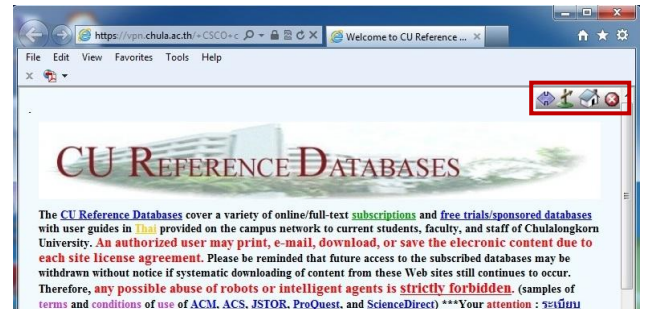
https://vpn.chula.ac.th/+CSCO+c

Welcome to CU Reference ...

File Edit View Favorites Tools Help

CU REFERENCE DATABASES

The CU Reference Databases cover a variety of online/full-text subscriptions and free trials/sponsored databases with user guides in Thai provided on the campus network to current students, faculty, and staff of Chulalongkorn University. An authorized user may print, e-mail, download, or save the elecronic content due to each site license agreement. Please be reminded that future access to the subscribed databases may be withdrawn without notice if systematic downloading of content from these Web sites still continues to occur. Therefore, any possible abuse of robots or intelligent agents is strictly forbidden. (samples of terms and conditions of use of ACM, ACS, JSTOR, ProQuest, and ScienceDirect) ***Your attention : ระเบียบ